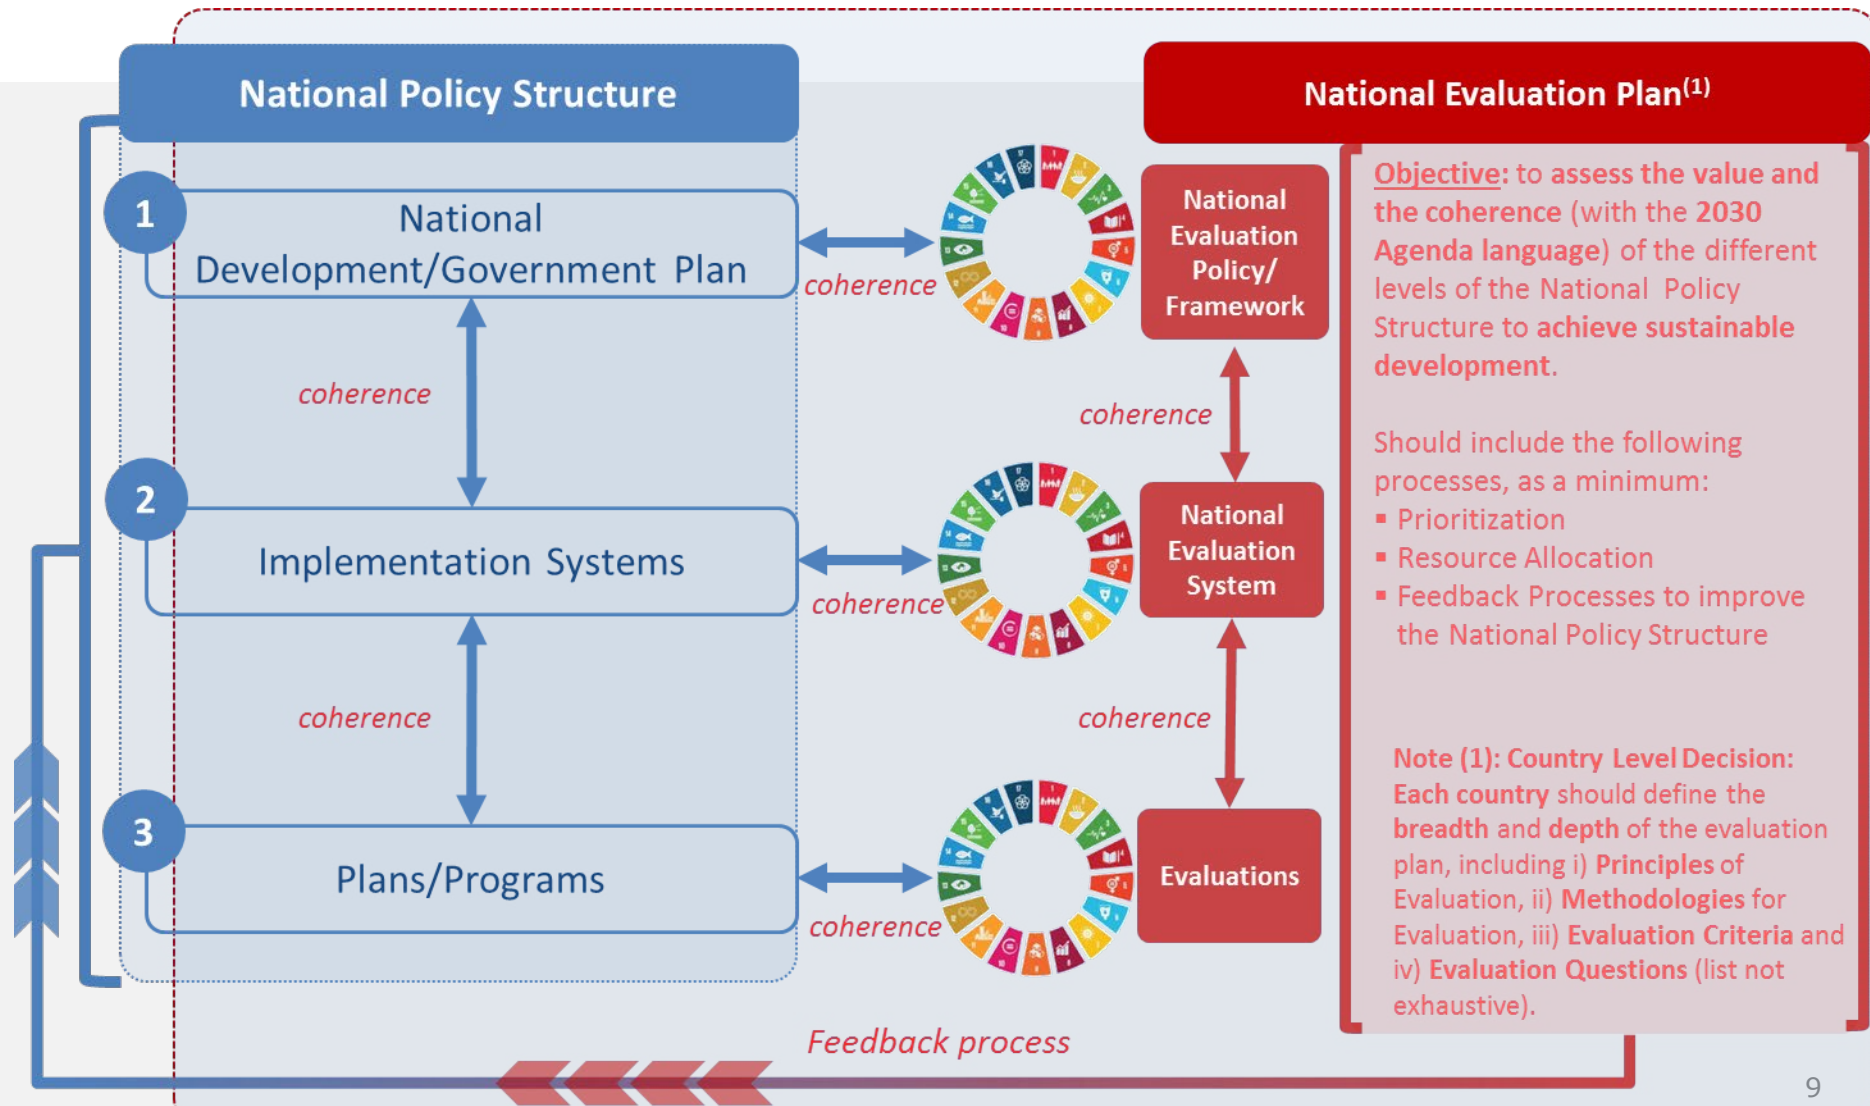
National Policy Structure

1 National Development/Government Plan

coherence

2 Implementation Systems

coherence

3 Plans/Programs

coherence

coherence

coherence

National Evaluation Plan$^{(1)}$

National Evaluation Policy/ Framework

coherence

National Evaluation System

coherence

Evaluations

Objective: to assess the value and the coherence (with the 2030 Agenda language) of the different levels of the National Policy Structure to achieve sustainable development.

Should include the following processes, as a minimum:
▪ Prioritization
▪ Resource Allocation
▪ Feedback Processes to improve the National Policy Structure

Note (1): Country Level Decision: Each country should define the breadth and depth of the evaluation plan, including i) Principles of Evaluation, ii) Methodologies for Evaluation, iii) Evaluation Criteria and iv) Evaluation Questions (list not exhaustive).

Feedback process

9